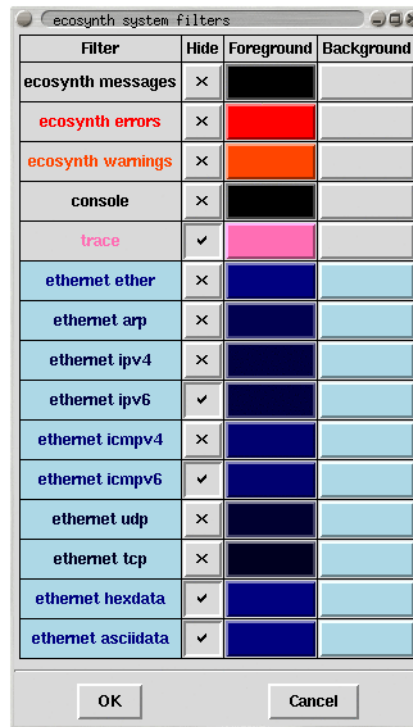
ecosynth system filters

| Filter | Hide | Foreground | Background |
|---|---|---|---|
| ecosynth messages | × | | |
| ecosynth errors | × | | |
| ecosynth warnings | × | | |
| console | × | | |
| trace | ✔ | | |
| ethernet ether | × | | |
| ethernet arp | × | | |
| ethernet ipv4 | × | | |
| ethernet ipv6 | ✔ | | |
| ethernet icmpv4 | × | | |
| ethernet icmpv6 | ✔ | | |
| ethernet udp | × | | |
| ethernet tcp | × | | |
| ethernet hexdata | ✔ | | |
| ethernet asciidata | ✔ | | |

OK

Cancel